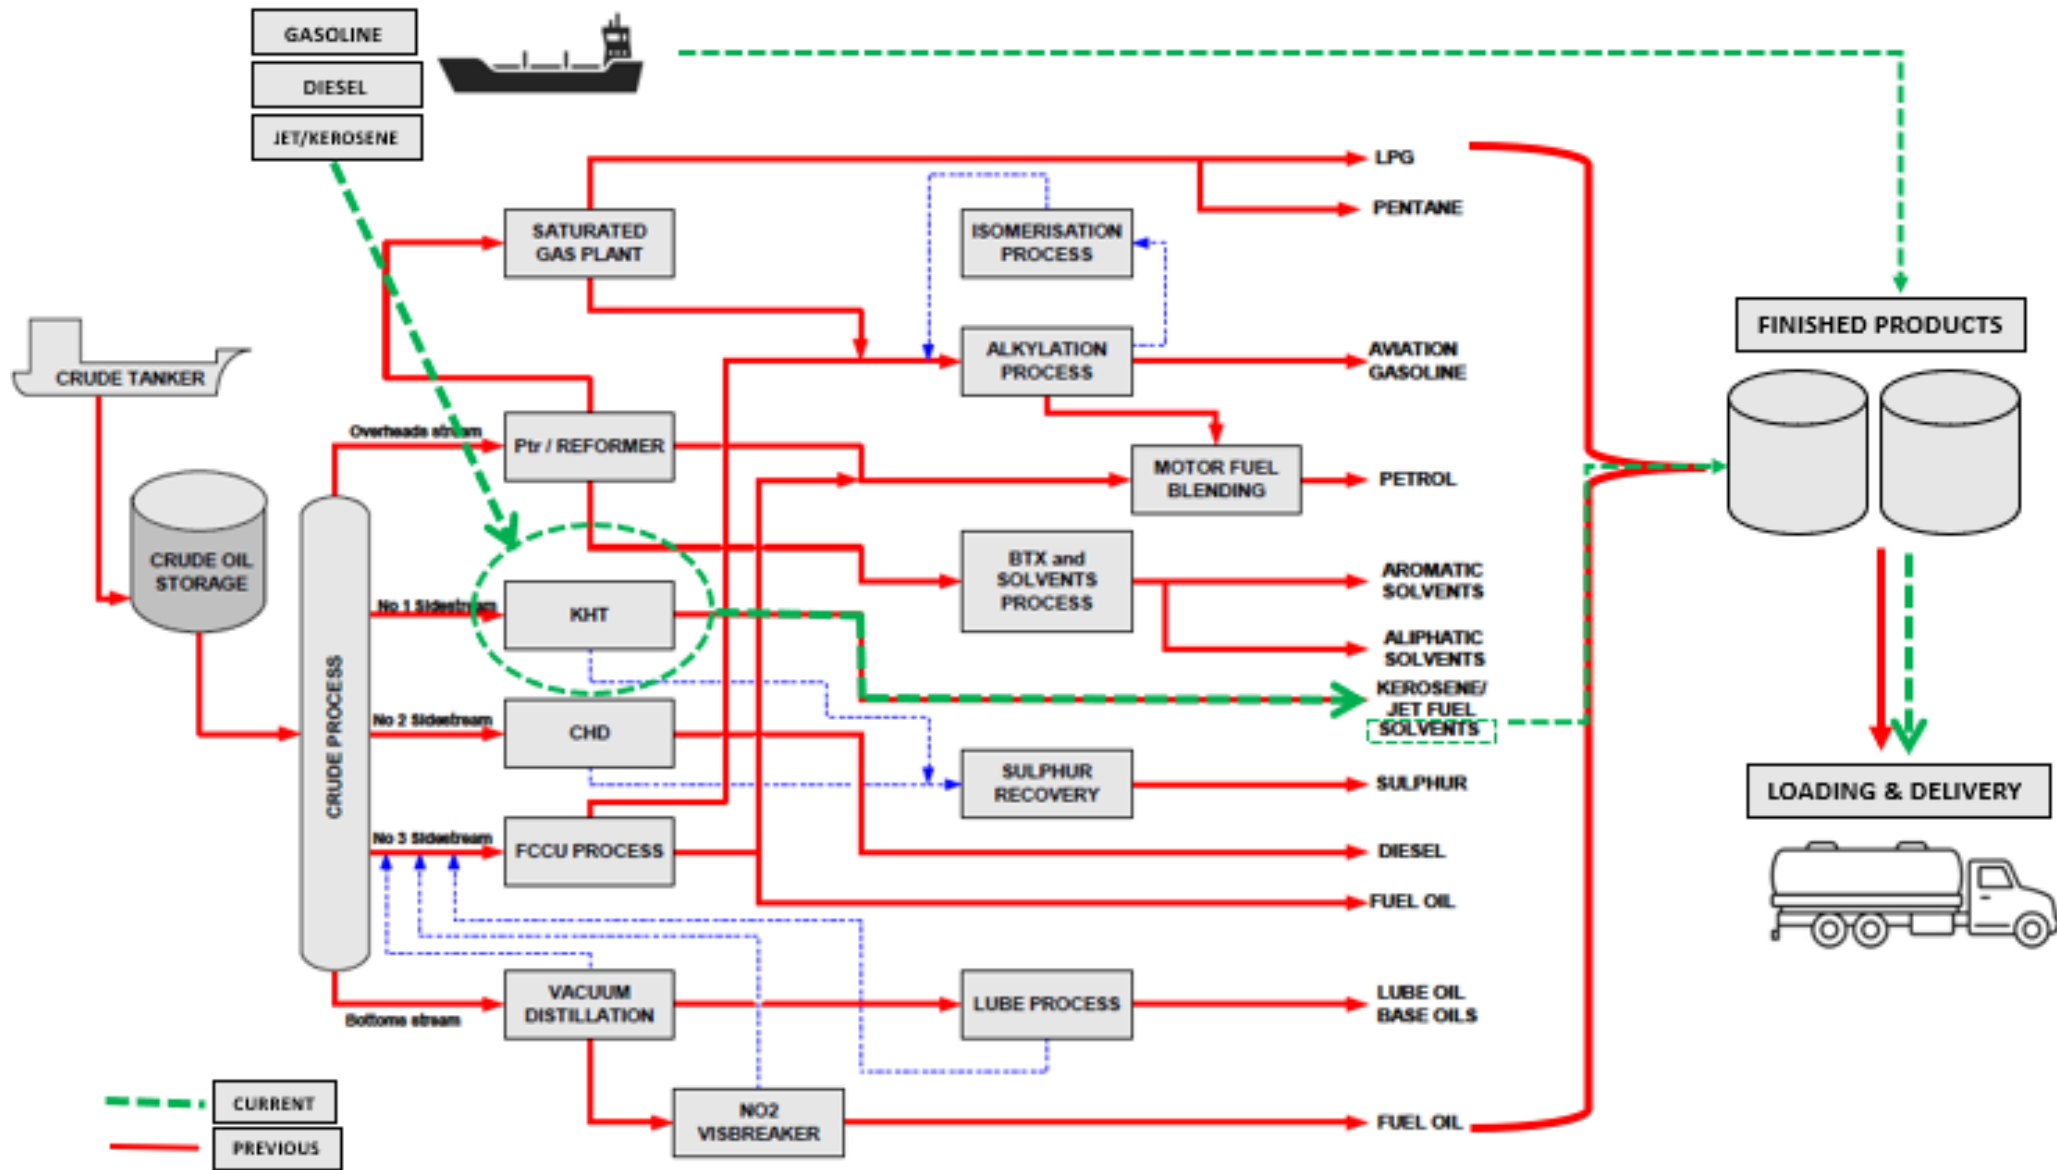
GASOLINE
DIESEL
JET/KEROSENE

LPG
PENTANE

SATURATED GAS PLANT

ISOMERISATION PROCESS

FINISHED PRODUCTS

CRUDE TANKER

ALKYLATION PROCESS

AVIATION GASOLINE

Overheads stream

Ptr / REFORMER

MOTOR FUEL BLENDING

PETROL

CRUDE OIL STORAGE

BTX and SOLVENTS PROCESS

AROMATIC SOLVENTS

No 1 Sidestream

KHT

ALIPHATIC SOLVENTS

KEROSENE/ JET FUEL SOLVENTS

CRUDE PROCESS

No 2 Sidestream

CHD

SULPHUR RECOVERY

SULPHUR

LOADING & DELIVERY

No 3 Sidestream

FCCU PROCESS

DIESEL

FUEL OIL

VACUUM DISTILLATION

Bottoms stream

LUBE PROCESS

LUBE OIL BASE OILS

CURRENT

PREVIOUS

NO2 VISBREAKER

FUEL OIL